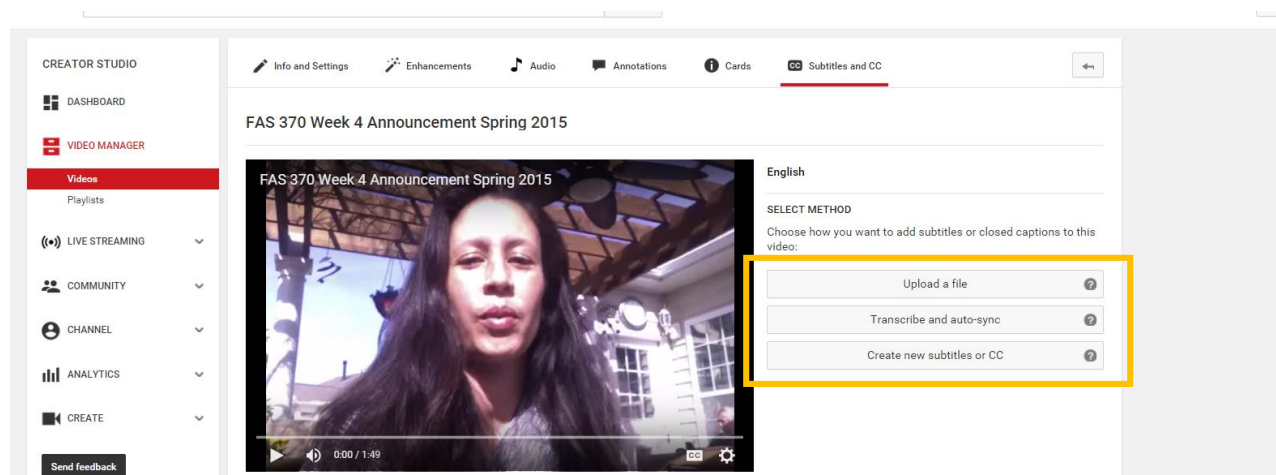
CREATOR STUDIO
DASHBOARD
VIDEO MANAGER
Videos
Playlists
LIVE STREAMING
COMMUNITY
CHANNEL
ANALYTICS
CREATE
Send feedback

Info and Settings
Enhancements
Audio
Annotations
Cards
CC Subtitles and CC

FAS 370 Week 4 Announcement Spring 2015

FAS 370 Week 4 Announcement Spring 2015
0:00 / 1:49
CC

English

SELECT METHOD
Choose how you want to add subtitles or closed captions to this video:

Upload a file
Transcribe and auto-sync
Create new subtitles or CC